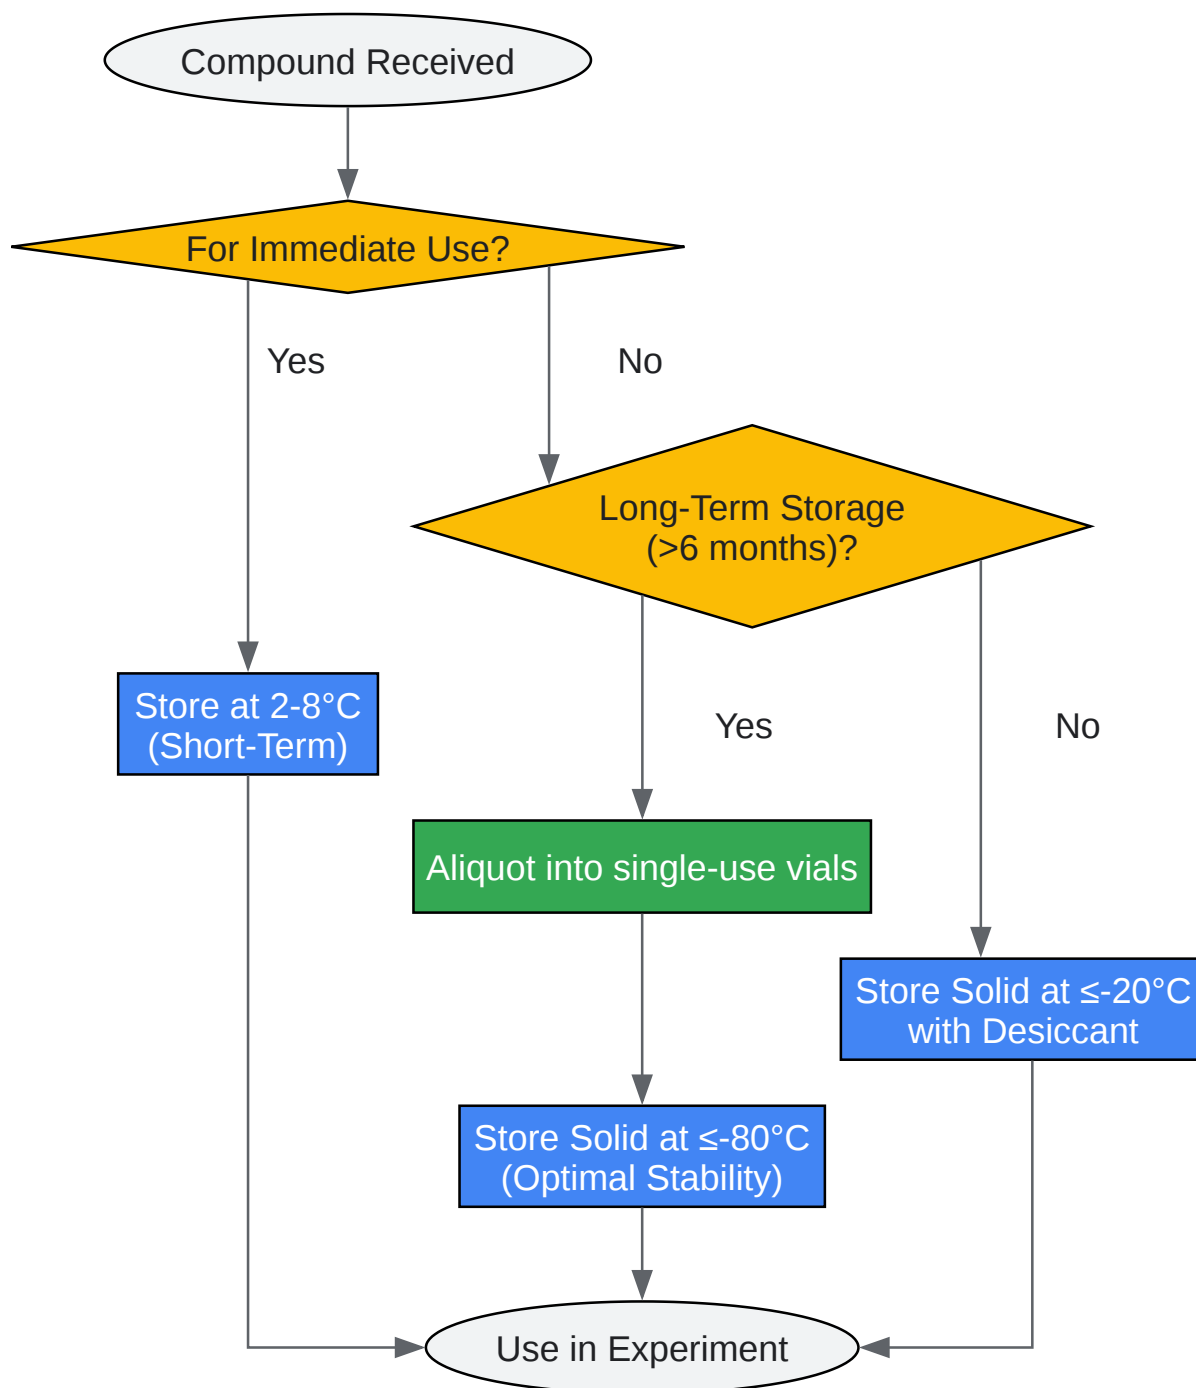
Compound Received

For Immediate Use?

Yes

No

Long-Term Storage (>6 months)?

Store at 2-8°C (Short-Term)

Yes

No

Aliquot into single-use vials

Store Solid at ≤-20°C with Desiccant

Store Solid at ≤-80°C (Optimal Stability)

Use in Experiment